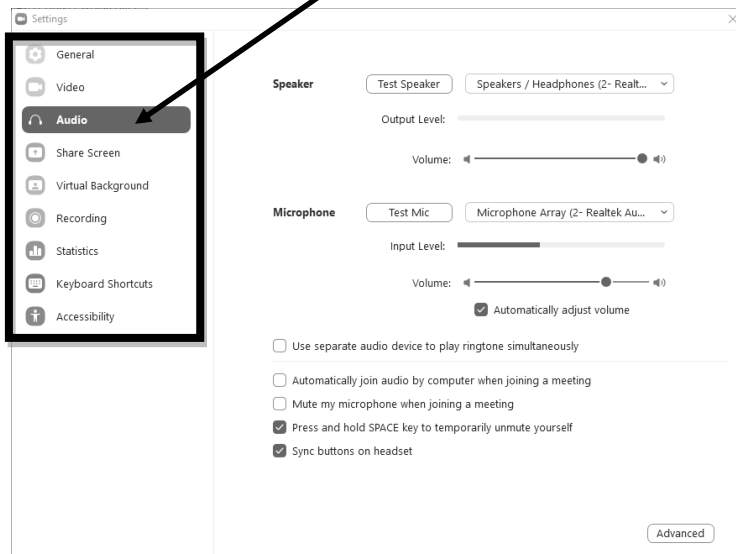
Settings

General
Video
Audio
Share Screen
Virtual Background
Recording
Statistics
Keyboard Shortcuts
Accessibility

Speaker Test Speaker Speakers / Headphones (2- Realt...

Output Level:

Volume:

Microphone Test Mic Microphone Array (2- Realtek Au...

Input Level:

Volume:

Automatically adjust volume

Use separate audio device to play ringtone simultaneously

Automatically join audio by computer when joining a meeting

Mute my microphone when joining a meeting

Press and hold SPACE key to temporarily unmute yourself

Sync buttons on headset

Advanced